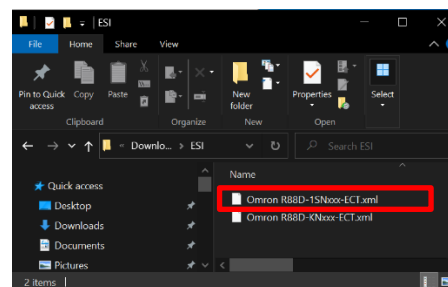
ESI

File Home Share View

Pin to Quick access Copy Paste Clipboard Organize New folder New Properties Open Select

Downlo... > ESI

Search ESI

Quick access
Desktop
Downloads
Documents
Pictures

Name
Omron R88D-1SNxxx-ECT.xml
Omron R88D-KNxxx-ECT.xml

2 items